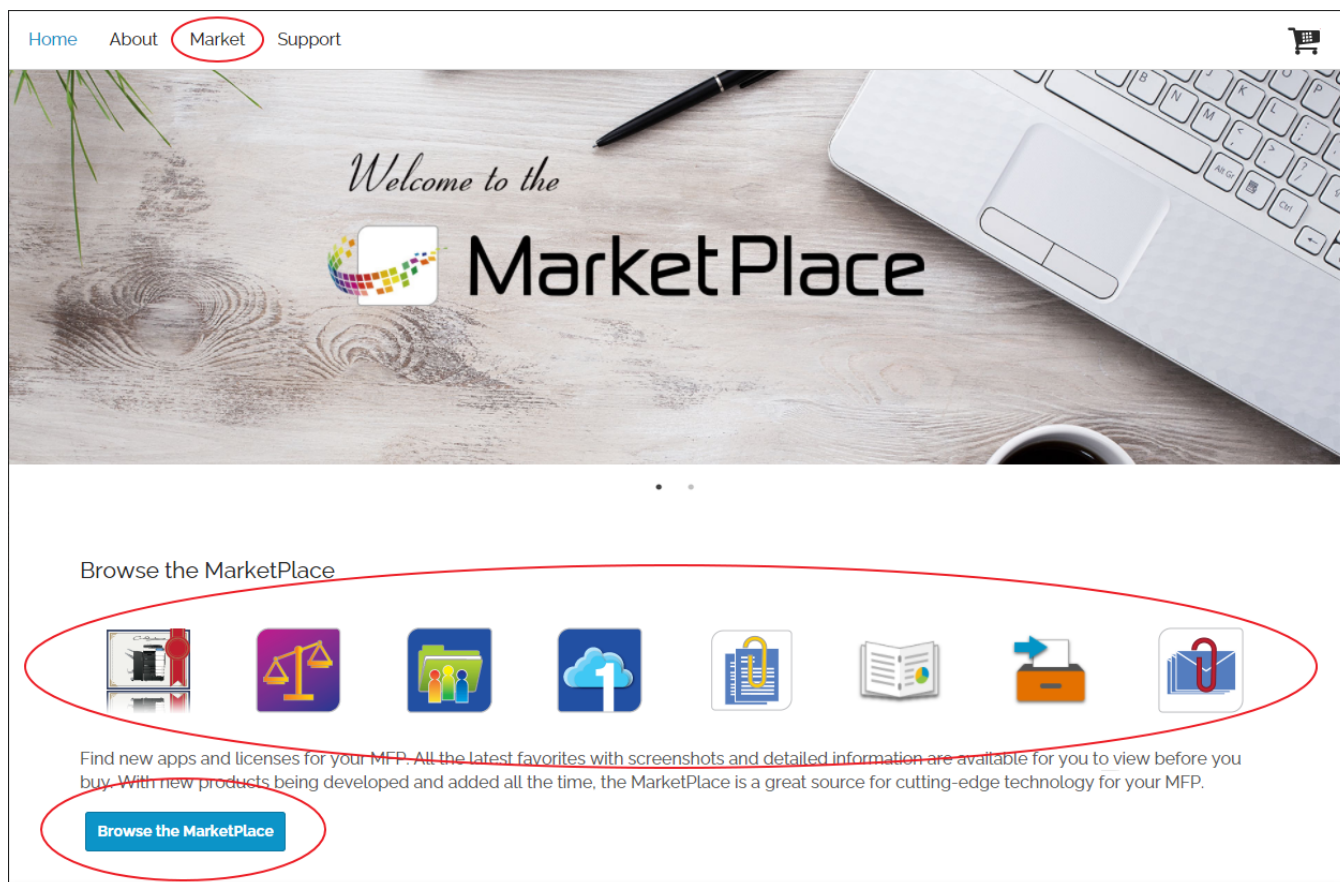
Home About Market Support

Welcome to the

MarketPlace

Browse the MarketPlace

Find new apps and licenses for your MFP. All the latest favorites with screenshots and detailed information are available for you to view before you buy. With new products being developed and added all the time, the MarketPlace is a great source for cutting-edge technology for your MFP.

Browse the MarketPlace